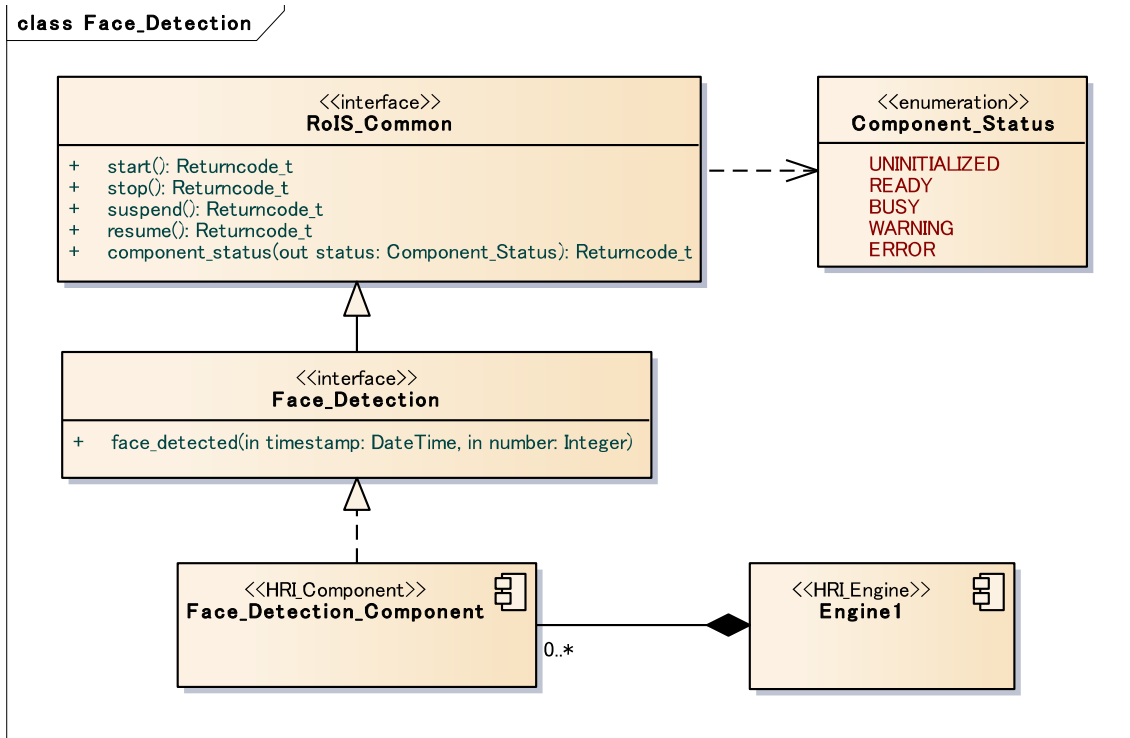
class Face_Detection

<<interface>>
RoIS_Common

+ start(): Returncode_t
+ stop(): Returncode_t
+ suspend(): Returncode_t
+ resume(): Returncode_t
+ component_status(out status: Component_Status): Returncode_t

<<enumeration>>
Component_Status

UNINITIALIZED
READY
BUSY
WARNING
ERROR

<<interface>>
Face_Detection

+ face_detected(in timestamp: DateTime, in number: Integer)

<<HRI_Component>>
Face_Detection_Component

0..*

<<HRI_Engine>>
Engine1